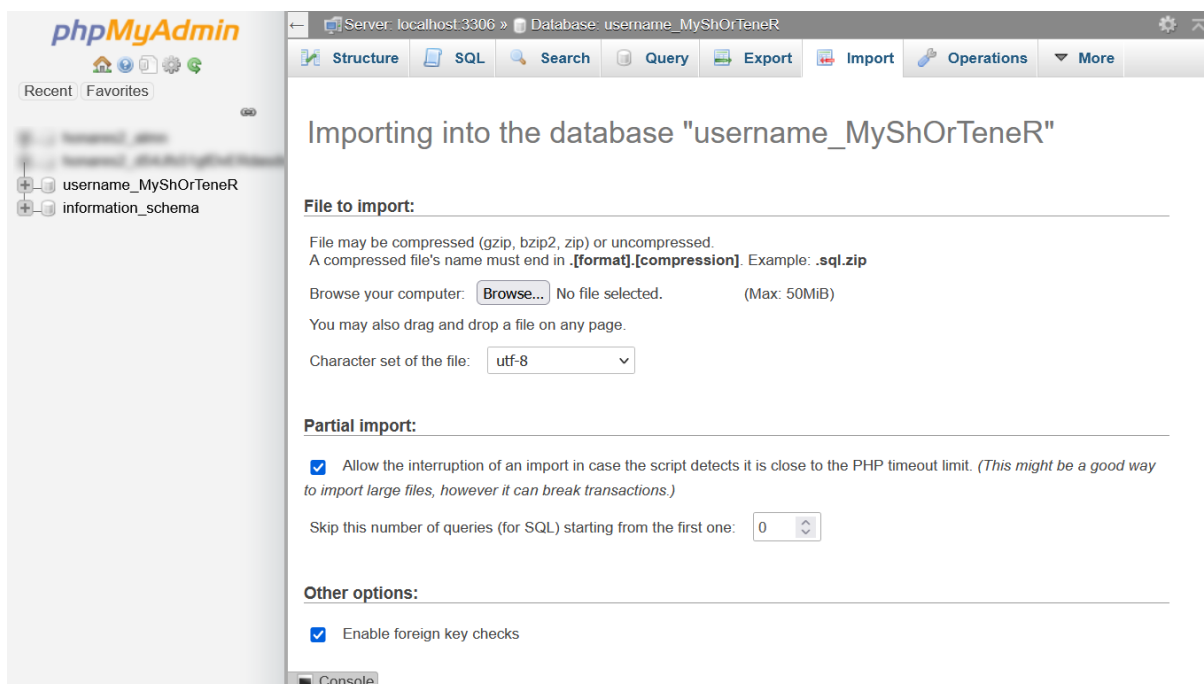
phpMyAdmin

Recent Favorites

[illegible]
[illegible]
username_MyShOrTeneR
information_schema

Server: localhost:3306 » Database: username_MyShOrTeneR

Structure SQL Search Query Export Import Operations More

Importing into the database "username_MyShOrTeneR"

File to import:

File may be compressed (gzip, bzip2, zip) or uncompressed.
A compressed file's name must end in **.[format].[compression]**. Example: **.sql.zip**

Browse your computer: Browse... No file selected. (Max: 50MiB)

You may also drag and drop a file on any page.

Character set of the file: utf-8

Partial import:

Allow the interruption of an import in case the script detects it is close to the PHP timeout limit. *(This might be a good way to import large files, however it can break transactions.)*

Skip this number of queries (for SQL) starting from the first one: 0

Other options:

Enable foreign key checks

Console